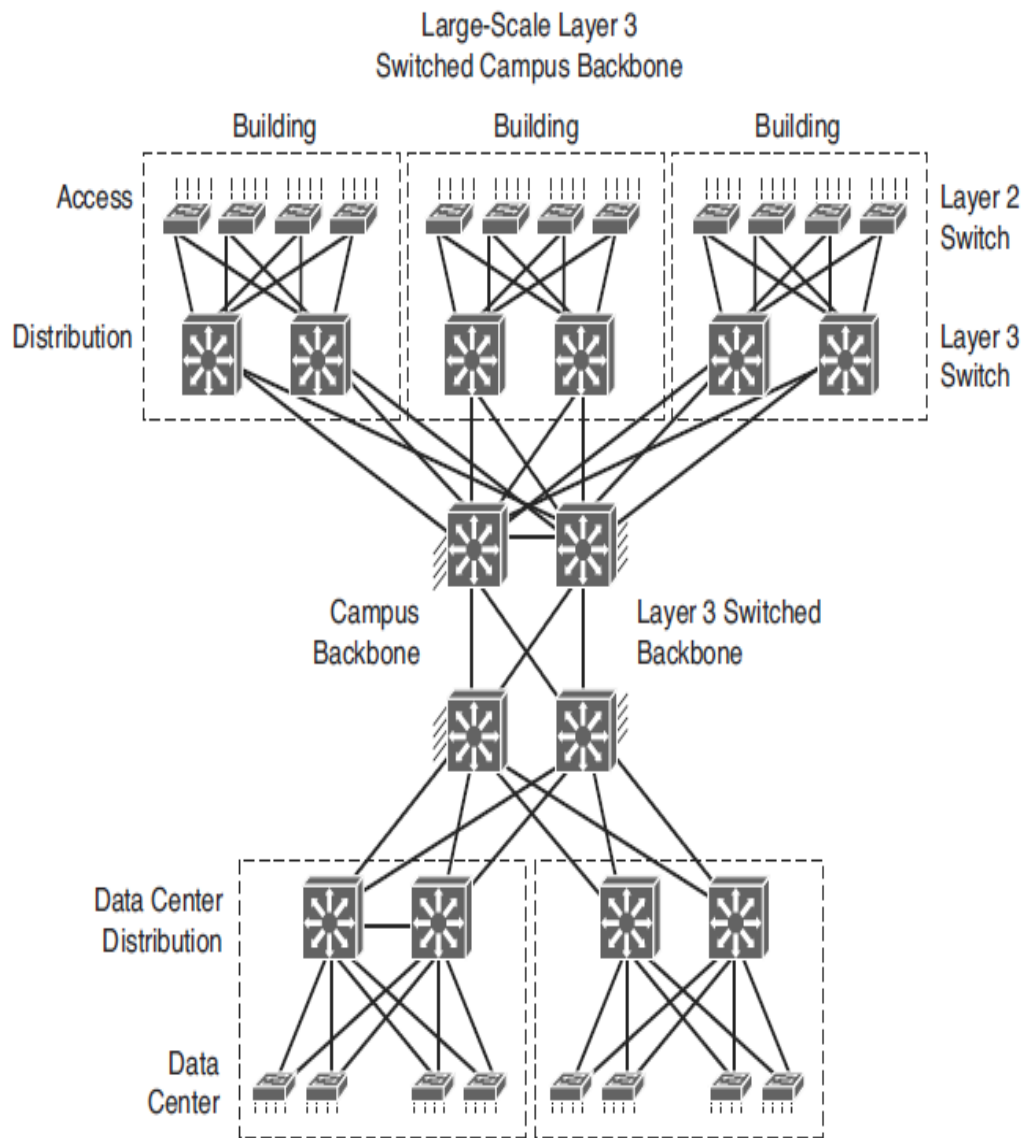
Large-Scale Layer 3
Switched Campus Backbone

Building

Building

Building

Access

Layer 2
Switch

Distribution

Layer 3
Switch

Campus
Backbone

Layer 3 Switched
Backbone

Data Center
Distribution

Data
Center